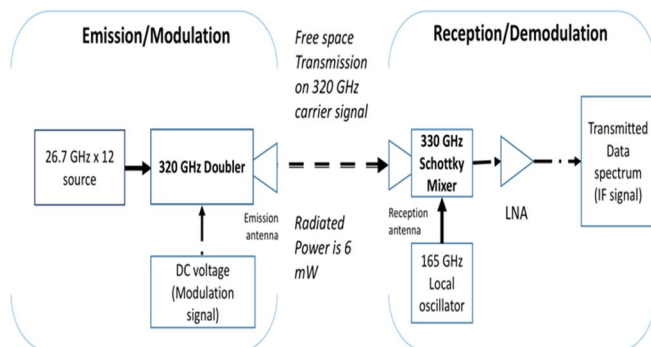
Emission/Modulation

Free space Transmission on 320 GHz carrier signal

Reception/Demodulation

26.7 GHz x 12 source

320 GHz Doubler

Emission antenna

Radiated Power is 6 mW

Reception antenna

330 GHz Schottky Mixer

LNA

Transmitted Data spectrum (IF signal)

DC voltage (Modulation signal)

165 GHz Local oscillator